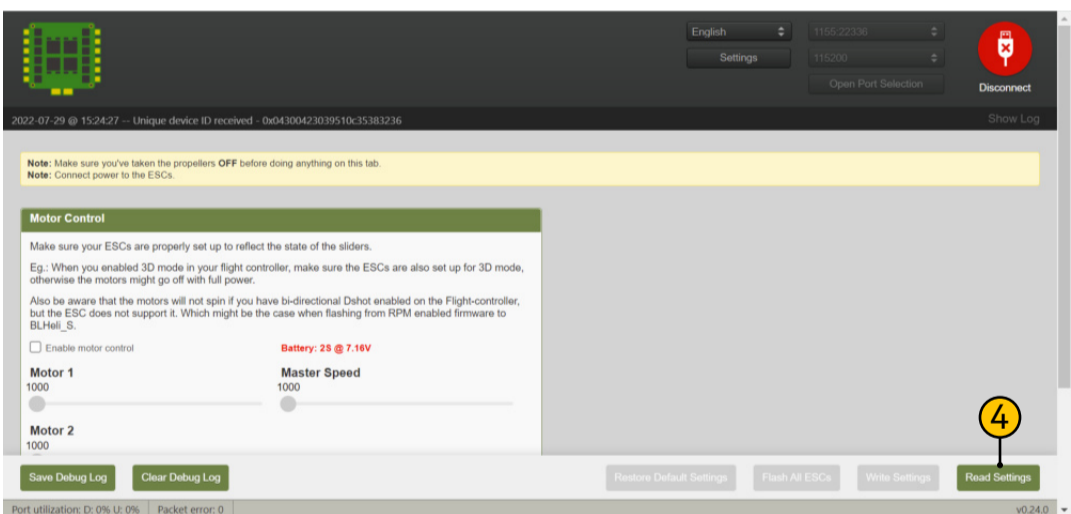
English
Settings
1155:22336
115200
Open Port Selection
Disconnect

2022-07-29 @ 15:24:27 -- Unique device ID received - 0x04300423039510c35383236
Show Log

**Note:** Make sure you've taken the propellers **OFF** before doing anything on this tab.
**Note:** Connect power to the ESCs.

**Motor Control**

Make sure your ESCs are properly set up to reflect the state of the sliders.

Eg.: When you enabled 3D mode in your flight controller, make sure the ESCs are also set up for 3D mode, otherwise the motors might go off with full power.

Also be aware that the motors will not spin if you have bi-directional Dshot enabled on the Flight-controller, but the ESC does not support it. Which might be the case when flashing from RPM enabled firmware to BLHeli_S.

Enable motor control
Battery: 2S @ 7.16V

Motor 1
1000

Master Speed
1000

Motor 2
1000

4

Save Debug Log
Clear Debug Log
Restore Default Settings
Flash All ESCs
Write Settings
Read Settings

Port utilization: D: 0% U: 0%
Packet error: 0
v0.24.0